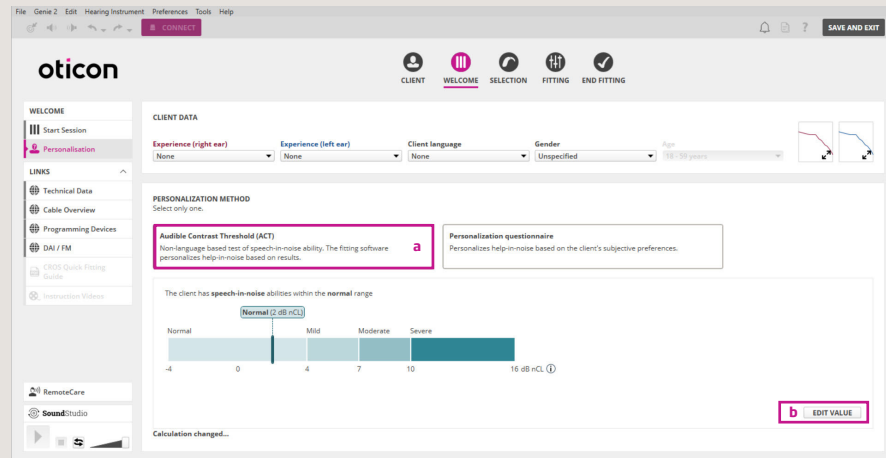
File Genie 2 Edit Hearing Instrument Preferences Tools Help

CONNECT

SAVE AND EXIT

oticon

CLIENT WELCOME SELECTION FITTING END FITTING

WELCOME

Start Session

Personalisation

LINKS

Technical Data

Cable Overview

Programming Devices

DAI / FM

CROS Quick Fitting Guide

Instruction Videos

RemoteCare

SoundStudio

CLIENT DATA

| Experience (right ear) | Experience (left ear) | Client language | Gender | Age |
|---|---|---|---|---|
| None | None | None | Unspecified | 18 - 59 years |

PERSONALIZATION METHOD
Select only one.

Audible Contrast Threshold (ACT)
Non-language based test of speech-in-noise ability. The fitting software personalizes help-in-noise based on results.

a

Personalization questionnaire
Personalizes help-in-noise based on the client's subjective preferences.

The client has speech-in-noise abilities within the normal range

Normal (2 dB nCL)

Normal Mild Moderate Severe

-4 0 4 7 10 16 dB nCL

b

EDIT VALUE

Calculation changed...